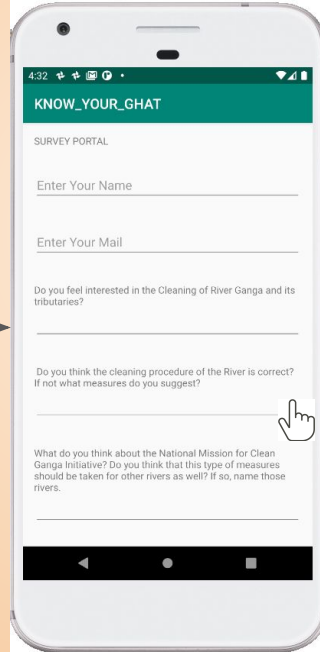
4:32

KNOW_YOUR_GHAT

SURVEY PORTAL

Enter Your Name

Enter Your Mail

Do you feel interested in the Cleaning of River Ganga and its tributaries?

Do you think the cleaning procedure of the River is correct? If not what measures do you suggest?

What do you think about the National Mission for Clean Ganga Initiative? Do you think that this type of measures should be taken for other rivers as well? If so, name those rivers.